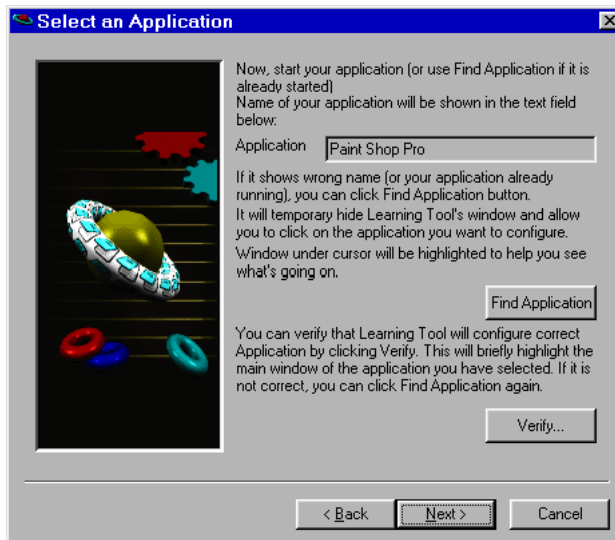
Select an Application

Now, start your application (or use Find Application if it is already started)
Name of your application will be shown in the text field below:

Application

Paint Shop Pro

If it shows wrong name (or your application already running), you can click Find Application button.
It will temporary hide Learning Tool's window and allow you to click on the application you want to configure.
Window under cursor will be highlighted to help you see what's going on.

Find Application

You can verify that Learning Tool will configure correct Application by clicking Verify. This will briefly highlight the main window of the application you have selected. If it is not correct, you can click Find Application again.

Verify...

< Back

Next >

Cancel